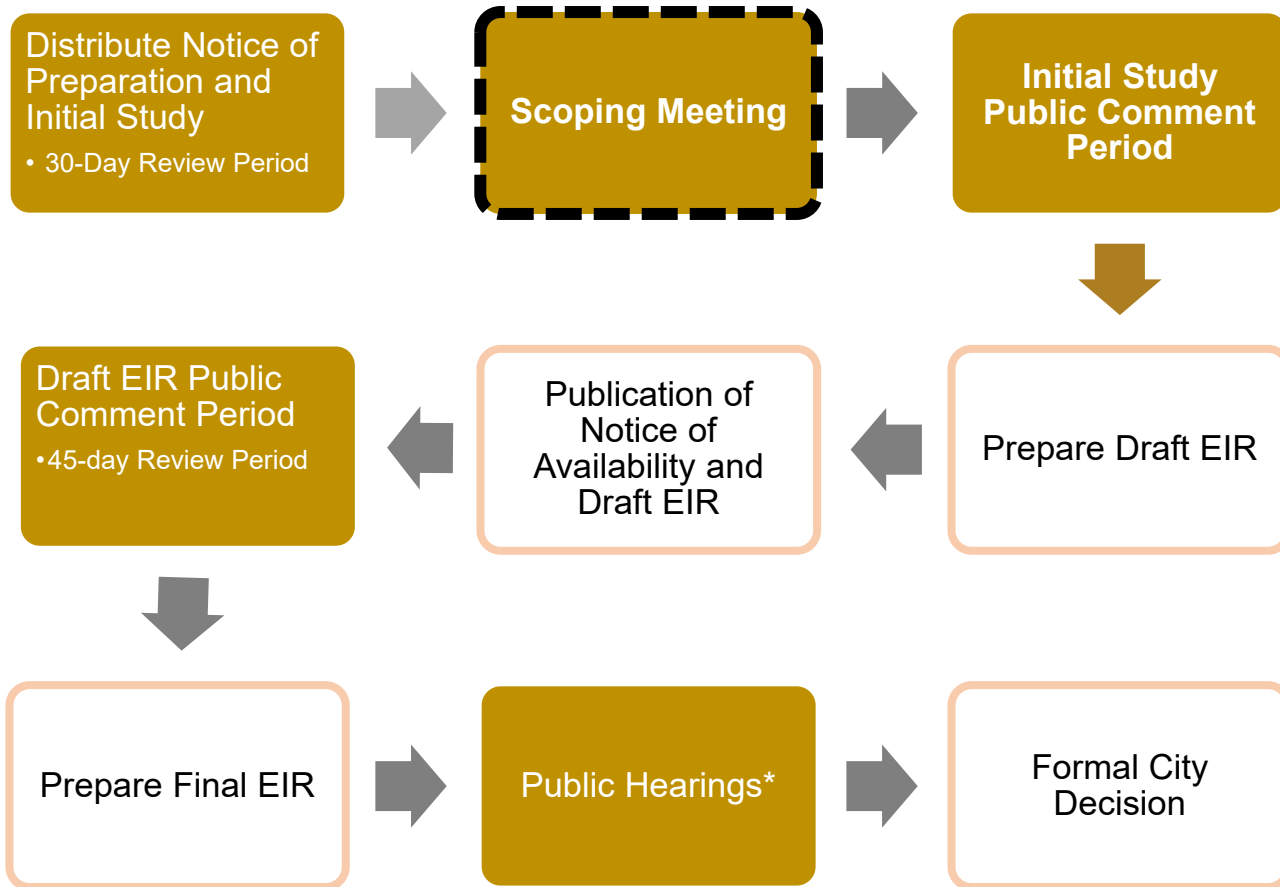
Distribute Notice of Preparation and Initial Study

• 30-Day Review Period

Scoping Meeting

Initial Study Public Comment Period

Prepare Draft EIR

Publication of Notice of Availability and Draft EIR

Draft EIR Public Comment Period

•45-day Review Period

Prepare Final EIR

Public Hearings*

Formal City Decision